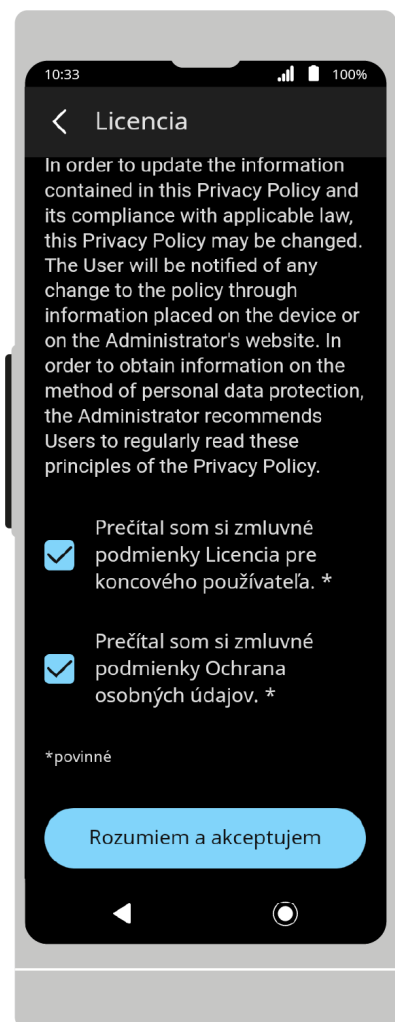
10:33 100%

Licencia

In order to update the information contained in this Privacy Policy and its compliance with applicable law, this Privacy Policy may be changed. The User will be notified of any change to the policy through information placed on the device or on the Administrator's website. In order to obtain information on the method of personal data protection, the Administrator recommends Users to regularly read these principles of the Privacy Policy.

Prečítal som si zmluvné podmienky Licencia pre koncového používateľa. *

Prečítal som si zmluvné podmienky Ochrana osobných údajov. *

*povinné

Rozumiem a akceptujem